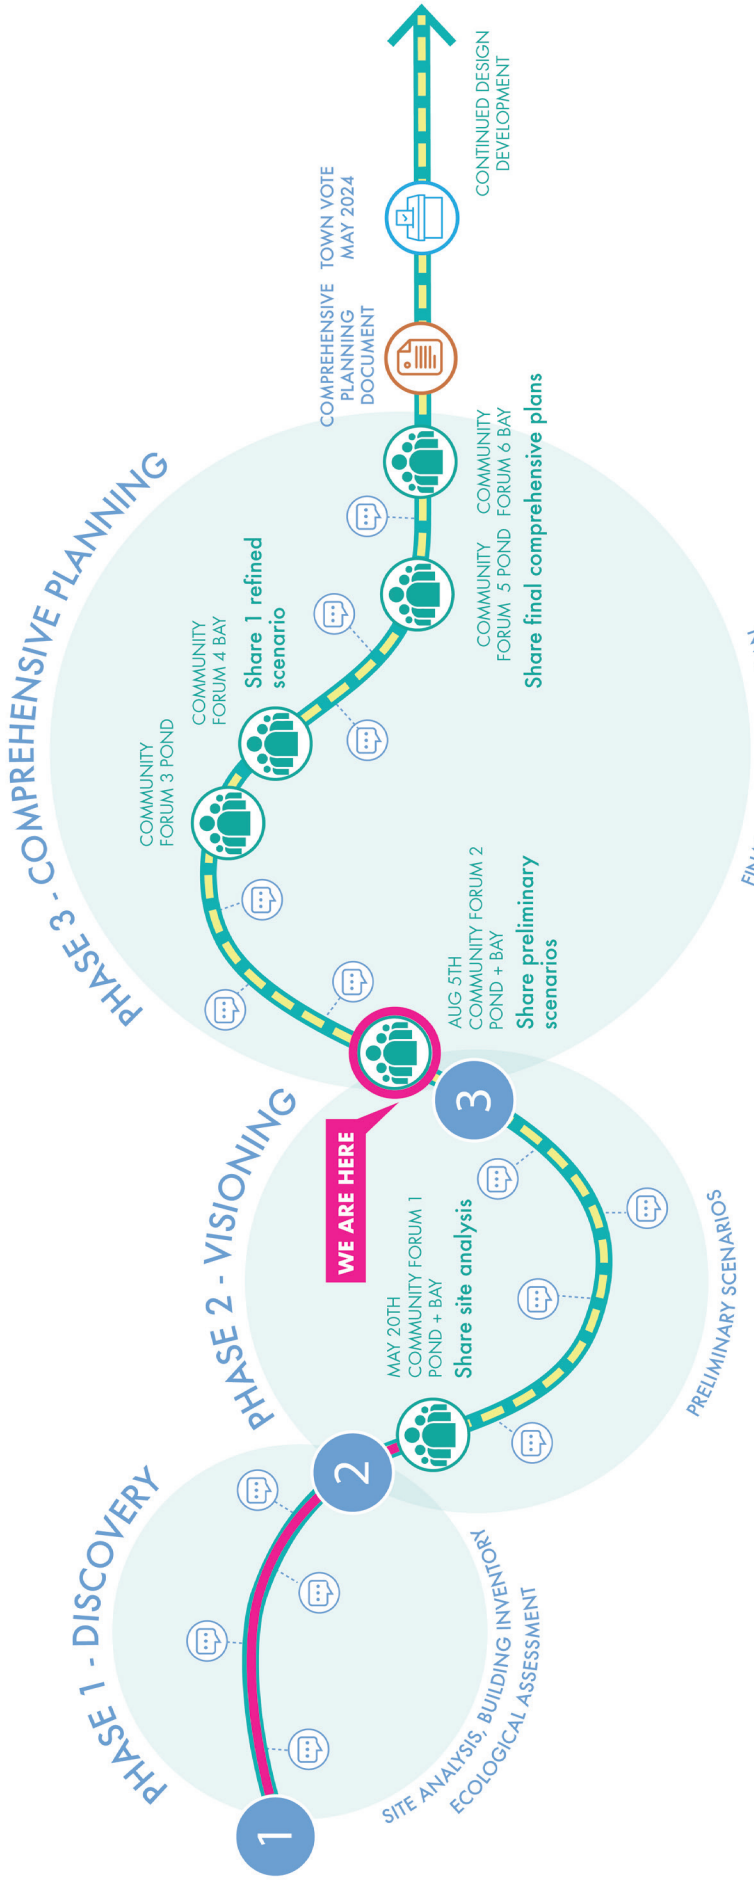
PHASE 1 - DISCOVERY

1

SITE ANALYSIS, BUILDING INVENTORY
ECOLOGICAL ASSESSMENT

2

PHASE 2 - VISIONING

MAY 20TH
COMMUNITY FORUM 1
POND + BAY
Share site analysis

PRELIMINARY SCENARIOS

3

WE ARE HERE

AUG 5TH
COMMUNITY FORUM 2
POND + BAY
Share preliminary scenarios

PHASE 3 - COMPREHENSIVE PLANNING

COMMUNITY FORUM 3 POND

COMMUNITY FORUM 4 BAY
Share 1 refined scenario

COMMUNITY FORUM 5 POND

COMMUNITY FORUM 6 BAY
Share final comprehensive plans

FIN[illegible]

COMPREHENSIVE PLANNING DOCUMENT

TOWN VOTE
MAY 2024

CONTINUED DESIGN DEVELOPMENT